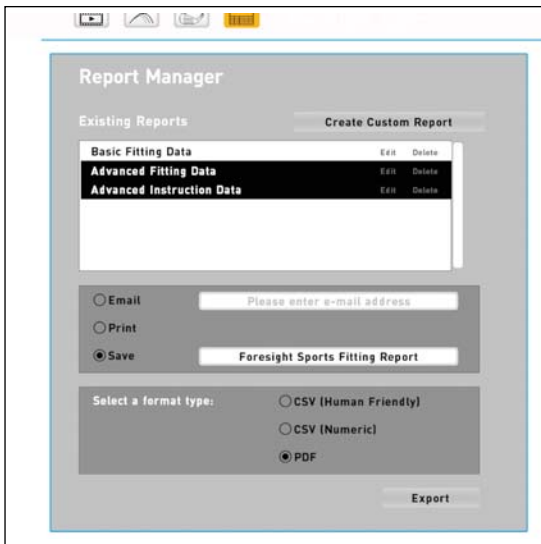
Report Manager

Existing Reports

Create Custom Report

Basic Fitting Data Edit Delete

Advanced Fitting Data Edit Delete

Advanced Instruction Data Edit Delete

Email

Please enter e-mail address

Print

Save

Foresight Sports Fitting Report

Select a format type:

CSV (Human Friendly)

CSV (Numeric)

PDF

Export